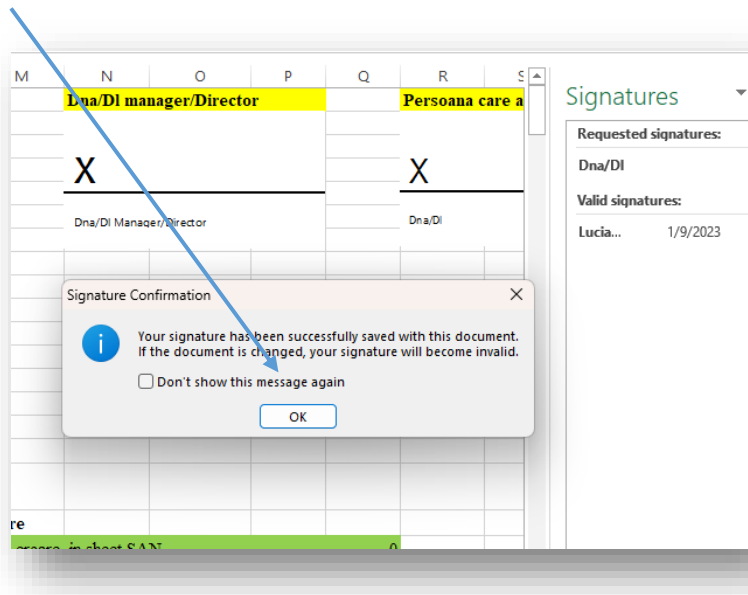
| M | N | O | P | Q | R | S |
|---|---|---|---|---|---|---|
| | Dna/Dl manager/Director | | | | Persoana care a | |

X

Dna/Dl Manager/Director

X

Dna/Dl

Signatures

Requested signatures:

Dna/Dl

Valid signatures:

Lucia... 1/9/2023

Signature Confirmation

Your signature has been successfully saved with this document. If the document is changed, your signature will become invalid.

Don't show this message again

OK

re

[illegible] in sheet SAN

0